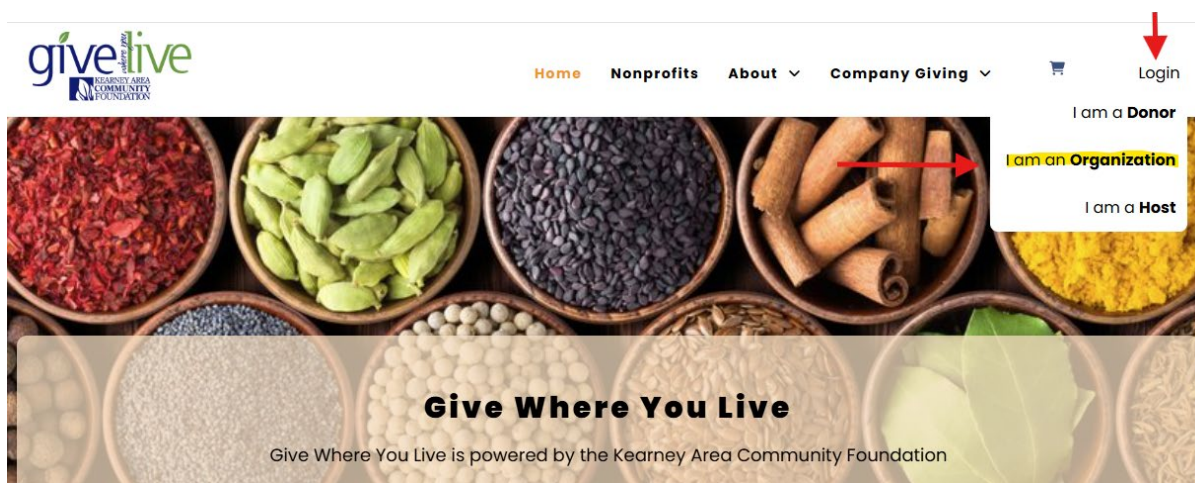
give where you live
KEARNEY AREA COMMUNITY FOUNDATION

Home Nonprofits About Company Giving Login

I am a Donor
I am an Organization
I am a Host

Give Where You Live

Give Where You Live is powered by the Kearney Area Community Foundation